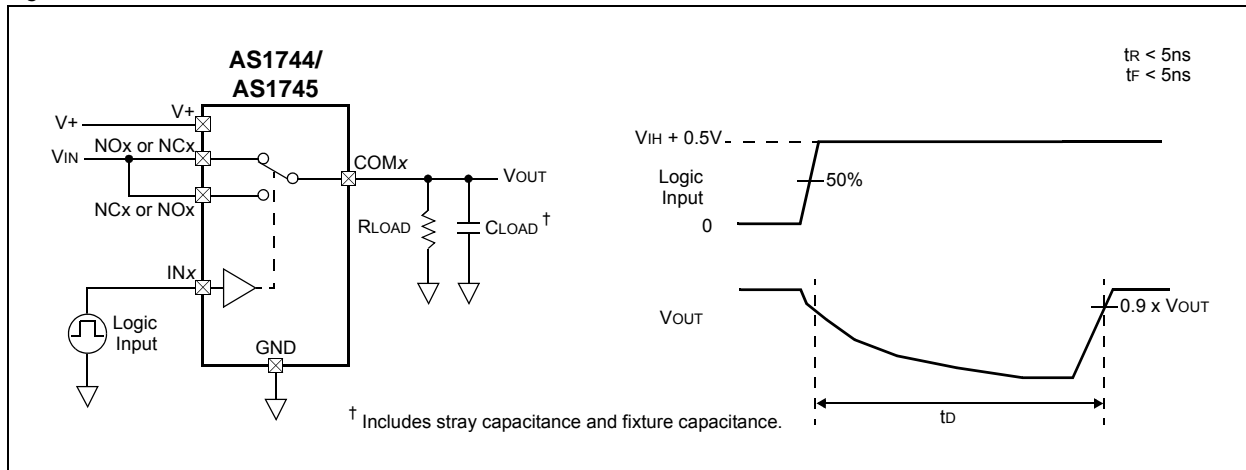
AS1744/
AS1745

V+
V+
NOx or NCx
VIN
NCx or NOx
COMx
VOUT
RLOAD
CLOAD †
INx
Logic
Input
GND

$t_R$ < 5ns
$t_F$ < 5ns

VIH + 0.5V
Logic
Input
50%
0
VOUT
0.9 x VOUT
tD

† Includes stray capacitance and fixture capacitance.